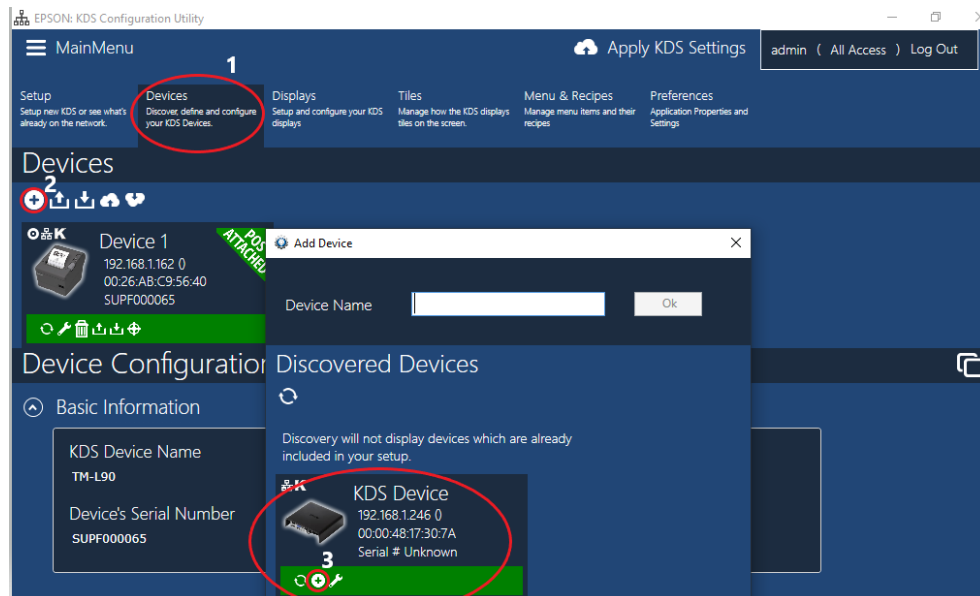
EPSON: KDS Configuration Utility

MainMenu

Apply KDS Settings

admin ( All Access ) Log Out

1

Setup
Setup new KDS or see what's already on the network.

Devices
Discover, define and configure your KDS Devices.

Displays
Setup and configure your KDS displays

Tiles
Manage how the KDS displays tiles on the screen.

Menu & Recipes
Manage menu items and their recipes

Preferences
Application Properties and Settings

Devices

2

Device 1
192.168.1.162 ()
00:26:AB:C9:56:40
SUPF000065

POS ATTACHED

Device Configuration

Basic Information

KDS Device Name
TM-L90

Device's Serial Number
SUPF000065

Add Device

Device Name

Ok

Discovered Devices

Discovery will not display devices which are already included in your setup.

KDS Device
192.168.1.246 ()
00:00:48:17:30:7A
Serial # Unknown

3